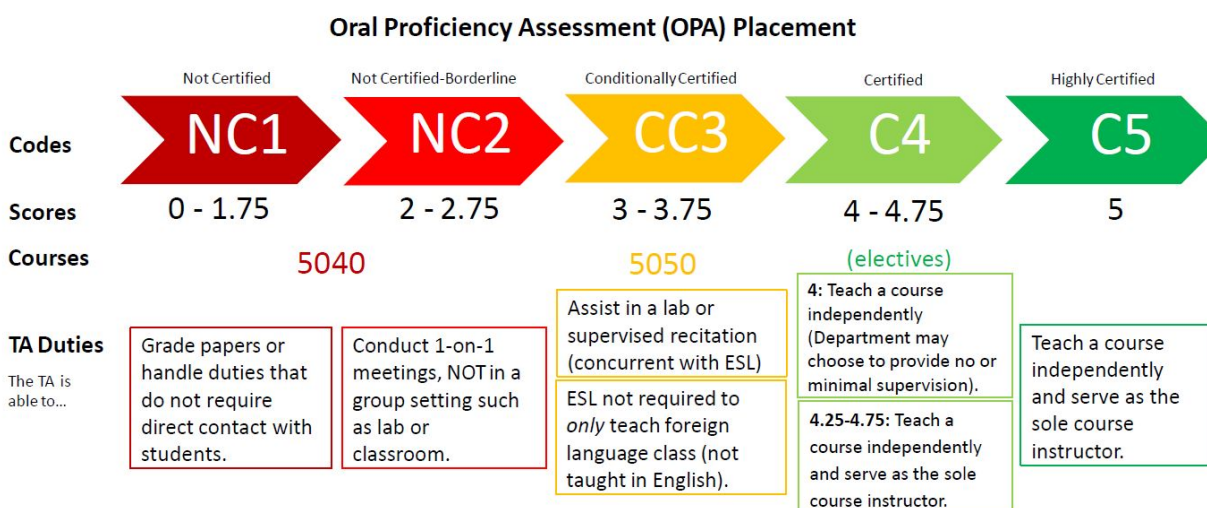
Oral Proficiency Assessment (OPA) Placement

| | Not Certified | Not Certified-Borderline | Conditionally Certified | Certified | Highly Certified |
|---|---|---|---|---|---|
| Codes | NC1 | NC2 | CC3 | C4 | C5 |
| Scores | 0 - 1.75 | 2 - 2.75 | 3 - 3.75 | 4 - 4.75 | 5 |
| Courses | 5040 | | 5050 | (electives) | |
| TA Duties The TA is able to... | Grade papers or handle duties that do not require direct contact with students. | Conduct 1-on-1 meetings, NOT in a group setting such as lab or classroom. | Assist in a lab or supervised recitation (concurrent with ESL) ESL not required to *only* teach foreign language class (not taught in English). | 4: Teach a course independently (Department may choose to provide no or minimal supervision). 4.25-4.75: Teach a course independently and serve as the sole course instructor. | Teach a course independently and serve as the sole course instructor. |